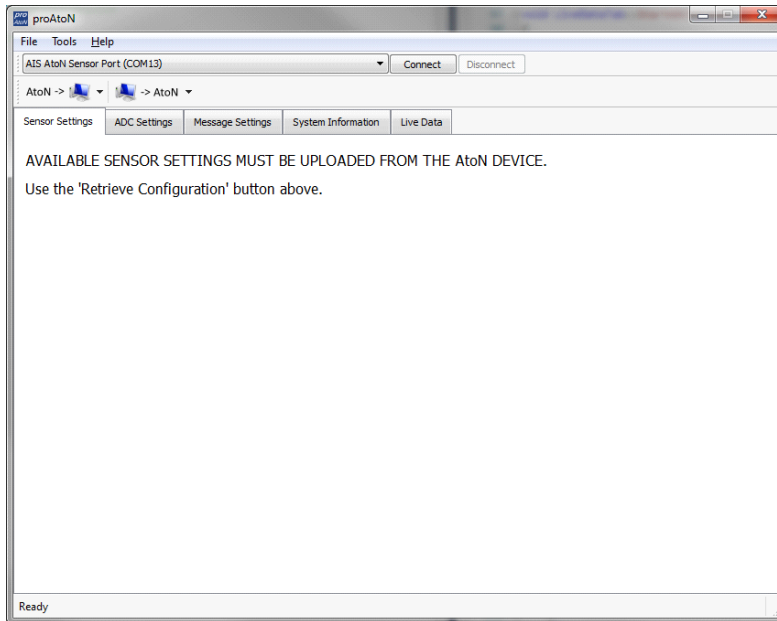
proAtoN

File Tools Help

AIS AtoN Sensor Port (COM13)

Connect

Disconnect

AtoN ->

-> AtoN

Sensor Settings

ADC Settings

Message Settings

System Information

Live Data

AVAILABLE SENSOR SETTINGS MUST BE UPLOADED FROM THE AtoN DEVICE.

Use the 'Retrieve Configuration' button above.

Ready